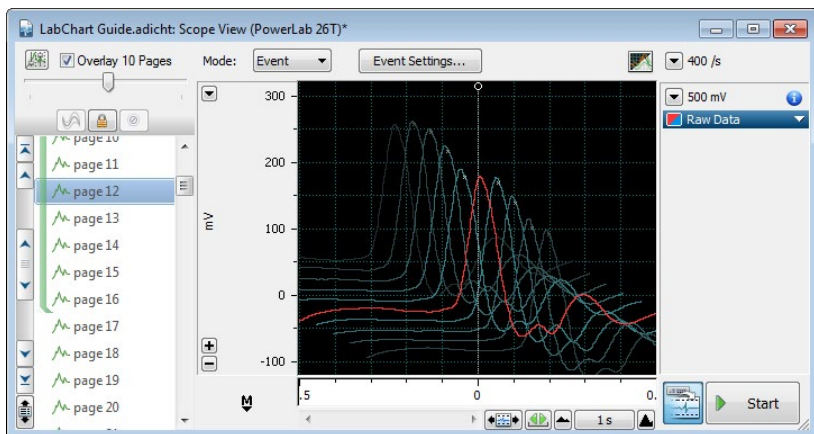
LabChart Guide.adicht: Scope View (PowerLab 26T)*

Overlay 10 Pages Mode: Event Event Settings... 400 /s

500 mV
Raw Data

page 10
page 11
page 12
page 13
page 14
page 15
page 16
page 17
page 18
page 19
page 20

300
200
100
0
-100
mV

.5 0 0.
1 s

Start